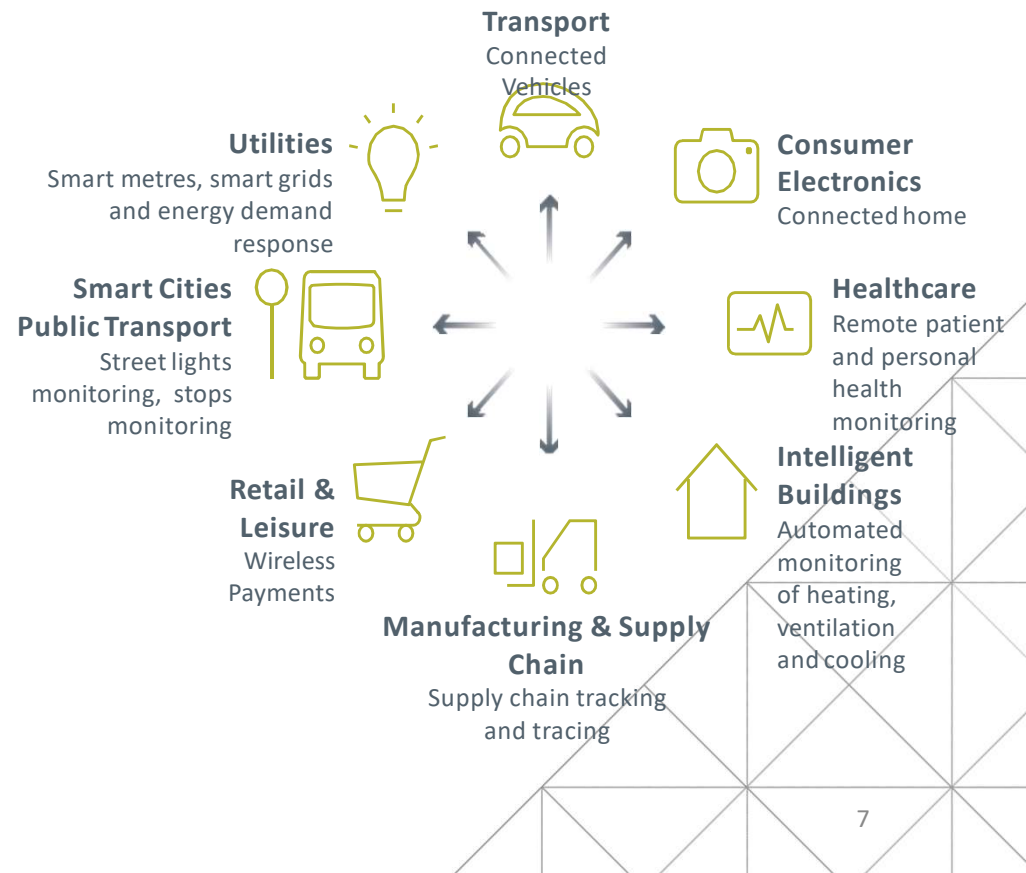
**Transport**
Connected Vehicles

**Utilities**
Smart metres, smart grids and energy demand response

**Consumer Electronics**
Connected home

**Smart Cities Public Transport**
Street lights monitoring, stops monitoring

**Healthcare**
Remote patient and personal health monitoring

**Retail & Leisure**
Wireless Payments

**Intelligent Buildings**
Automated monitoring of heating, ventilation and cooling

**Manufacturing & Supply Chain**
Supply chain tracking and tracing

7